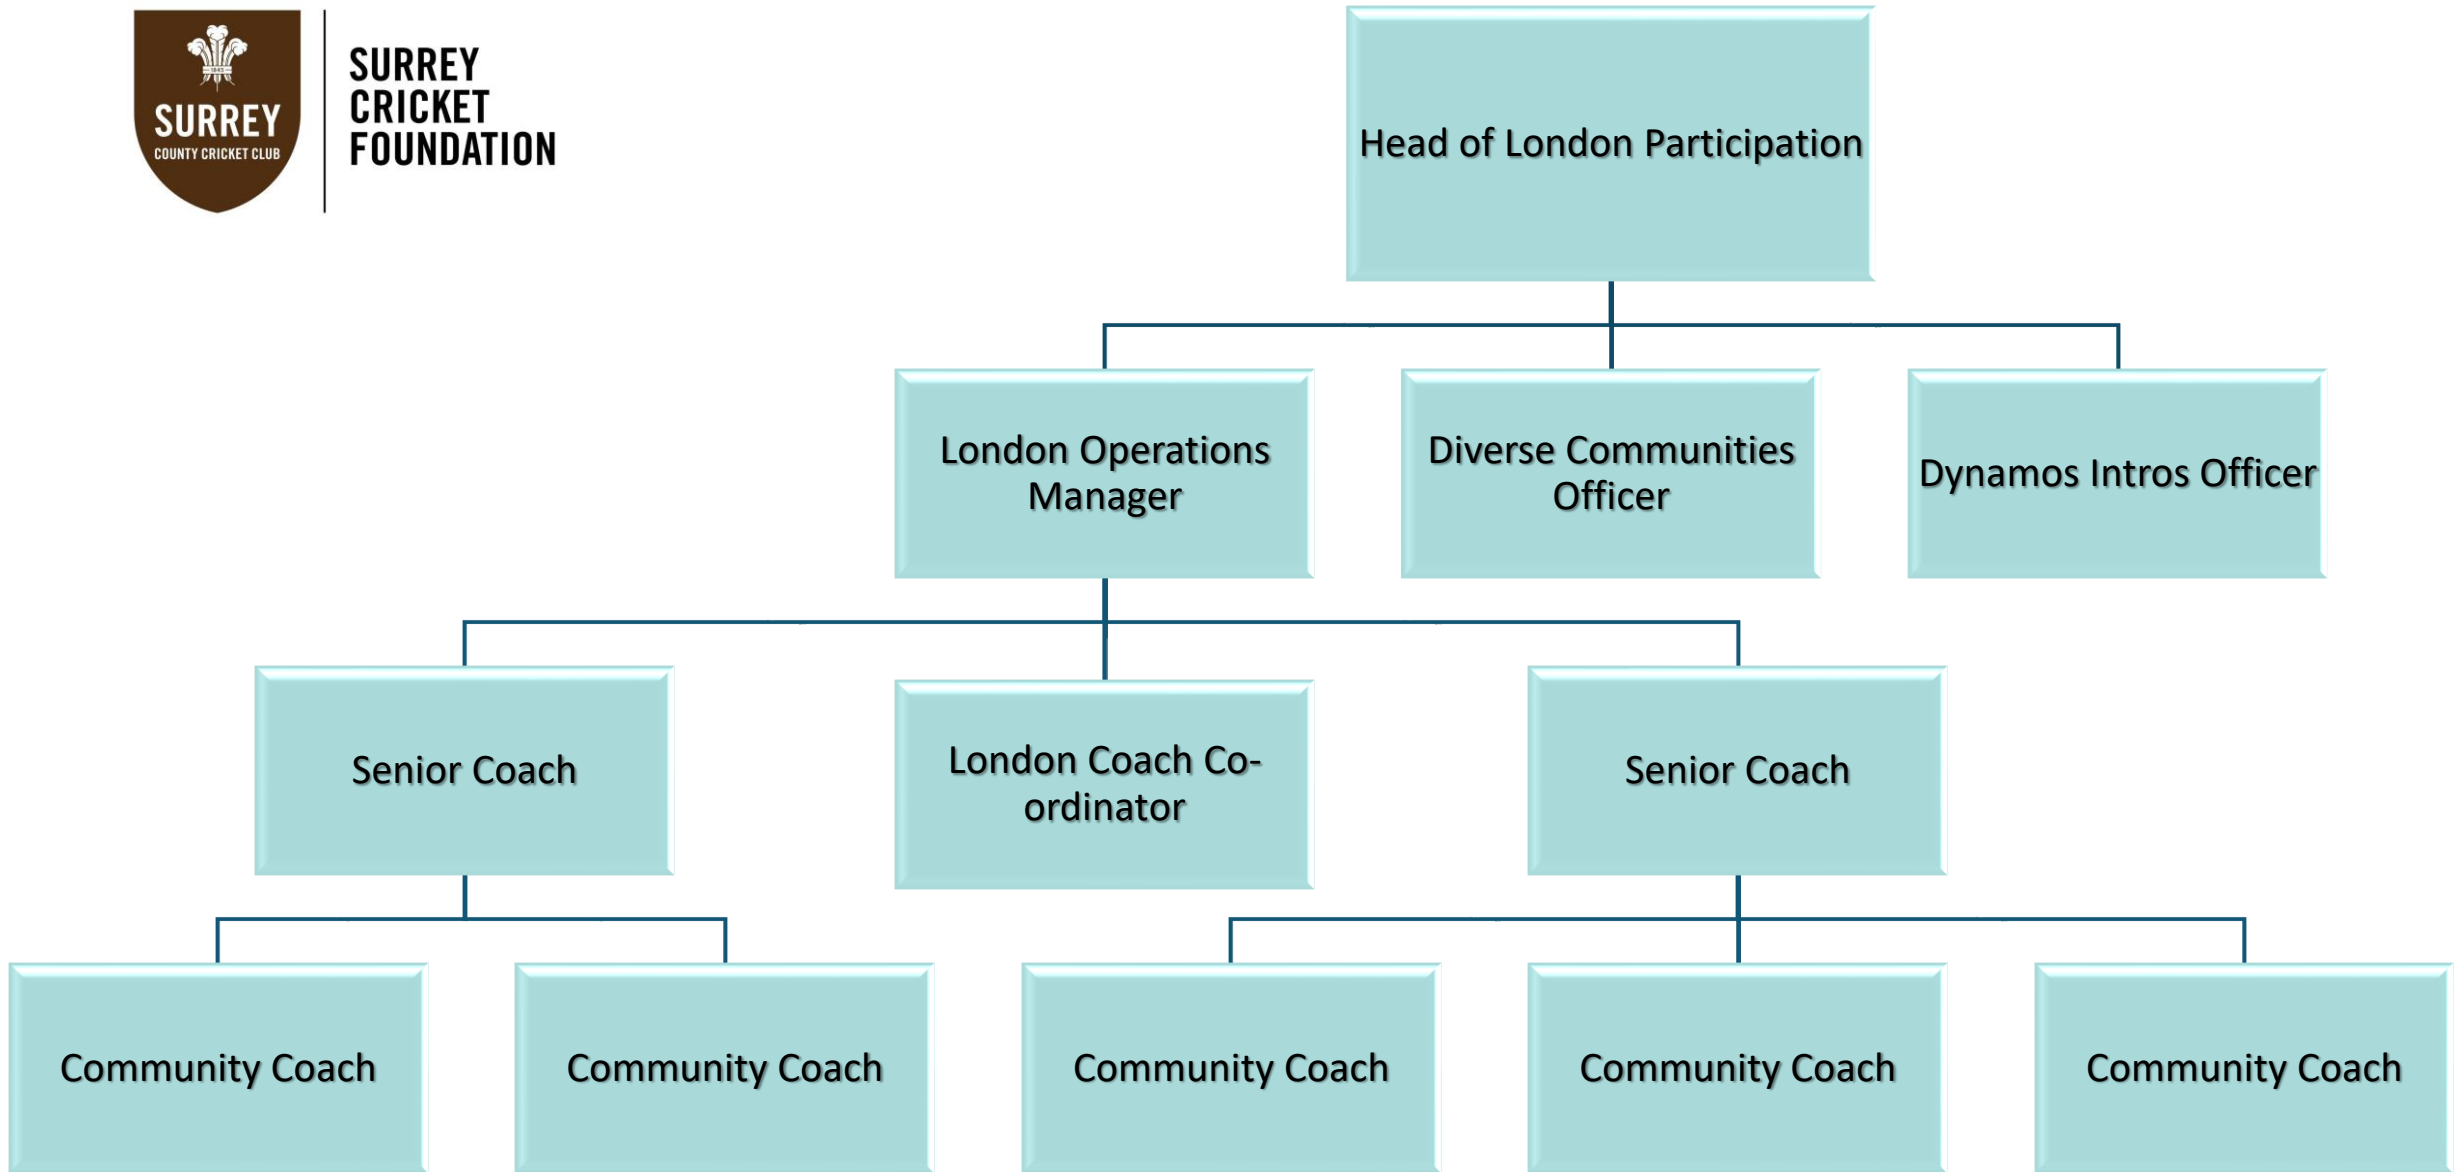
SURREY
COUNTY CRICKET CLUB

SURREY
CRICKET
FOUNDATION

Head of London Participation

London Operations Manager

Diverse Communities Officer

Dynamos Intros Officer

Senior Coach

London Coach Co-ordinator

Senior Coach

Community Coach

Community Coach

Community Coach

Community Coach

Community Coach